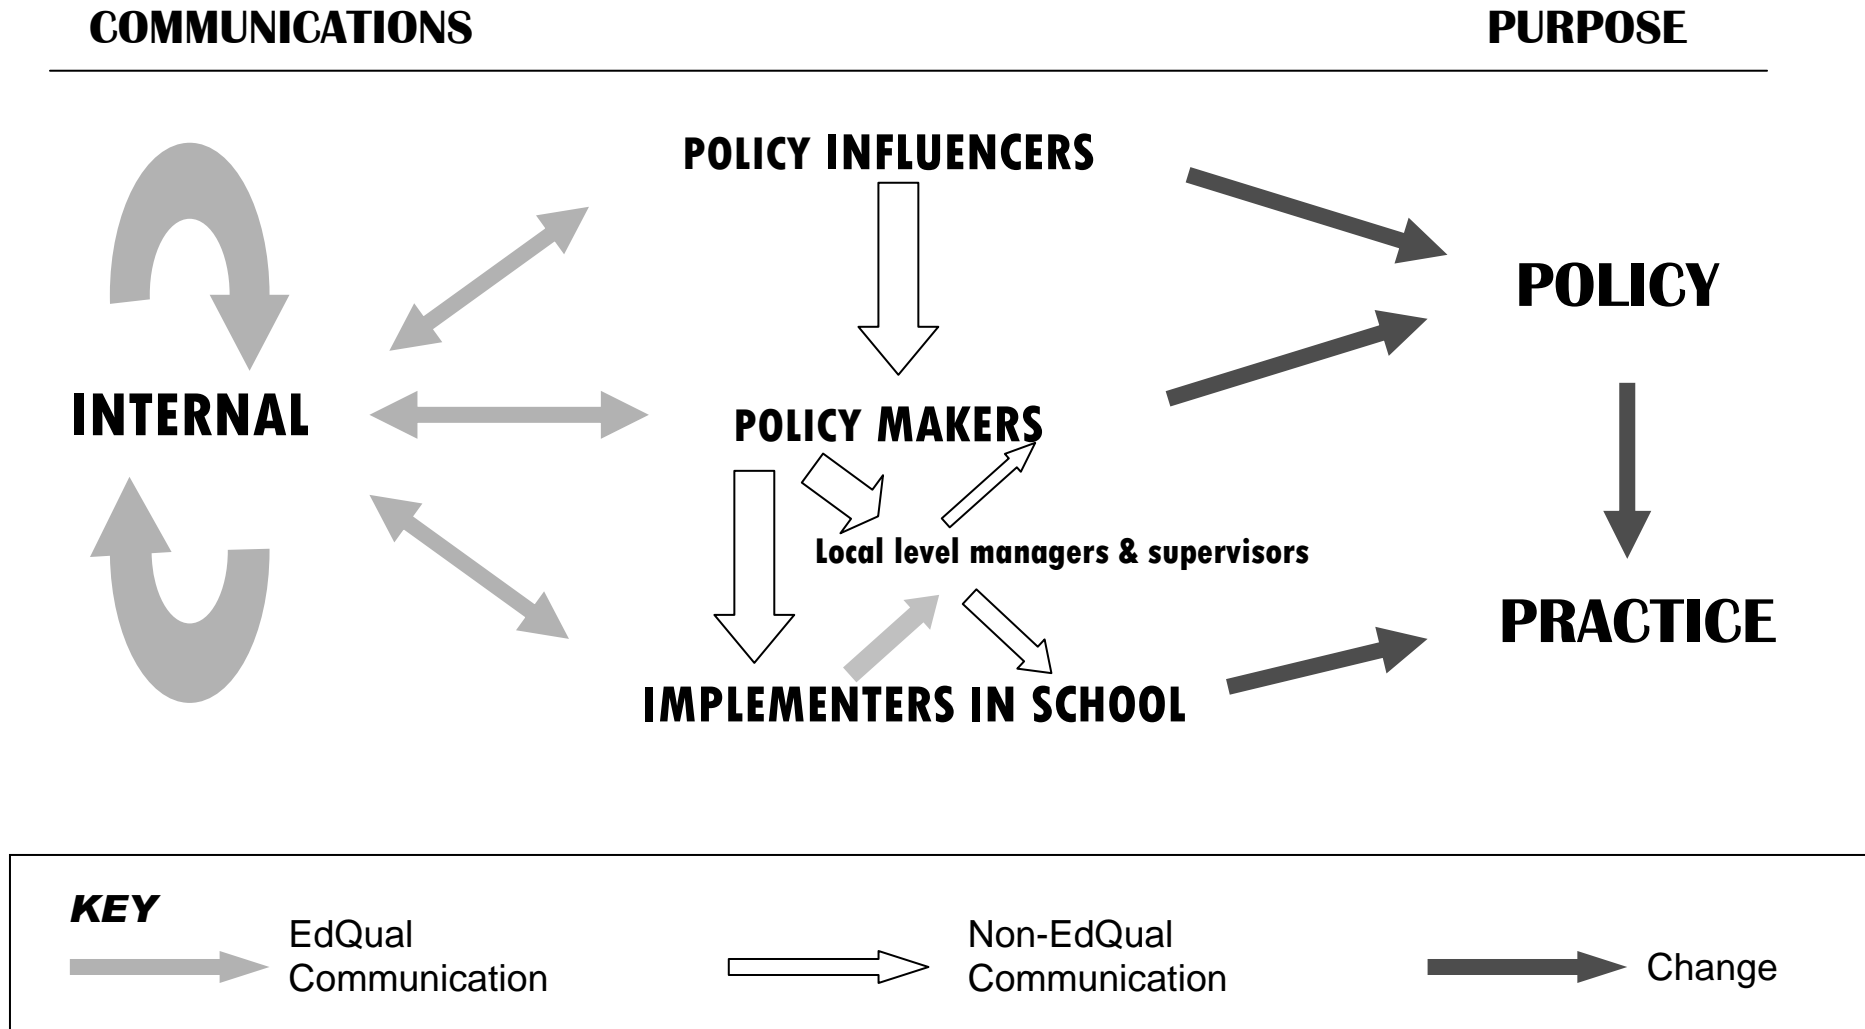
COMMUNICATIONS

PURPOSE

POLICY INFLUENCERS

POLICY

INTERNAL

POLICY MAKERS

Local level managers & supervisors

PRACTICE

IMPLEMENTERS IN SCHOOL

KEY

EdQual Communication

Non-EdQual Communication

Change